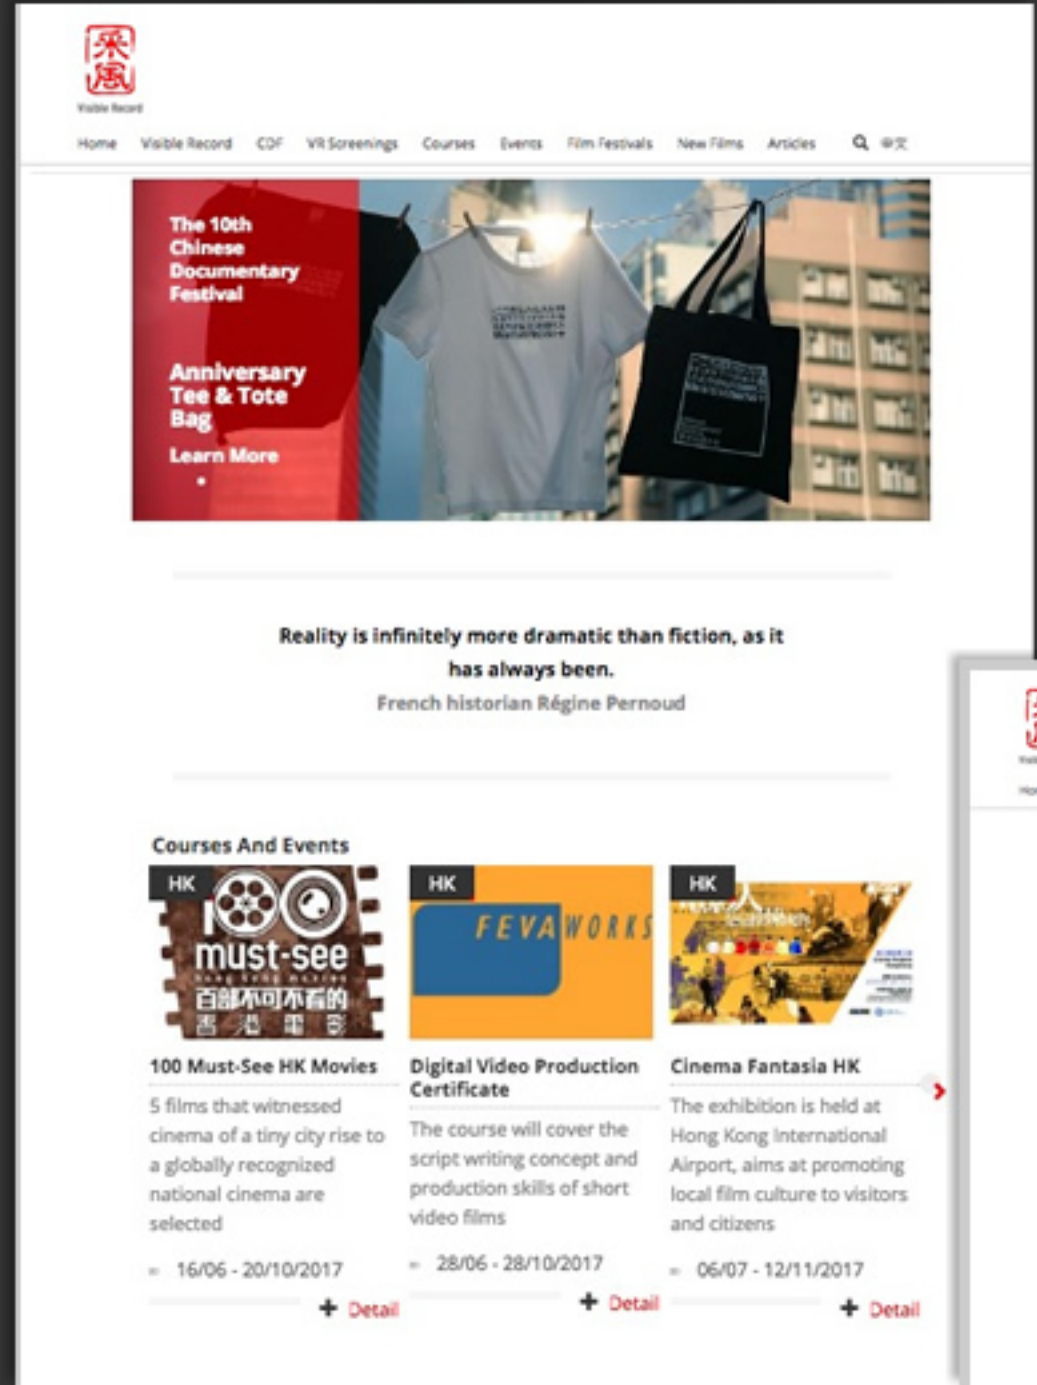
Visible Record

Home Visible Record CDF VR Screenings Courses Events Film Festivals New Films Articles 中文

The 10th Chinese Documentary Festival

Anniversary Tee & Tote Bag

Learn More

Reality is infinitely more dramatic than fiction, as it has always been.

French historian Régine Pernoud

Courses And Events

HK

must-see
hong kong movies
百部不可不看的香港電影

HK

FEVA WORKS

HK

100 Must-See HK Movies

5 films that witnessed cinema of a tiny city rise to a globally recognized national cinema are selected

16/06 - 20/10/2017

+ Detail

Digital Video Production Certificate

The course will cover the script writing concept and production skills of short video films

28/06 - 28/10/2017

+ Detail

Cinema Fantasia HK

The exhibition is held at Hong Kong International Airport, aims at promoting local film culture to visitors and citizens

06/07 - 12/11/2017

+ Detail